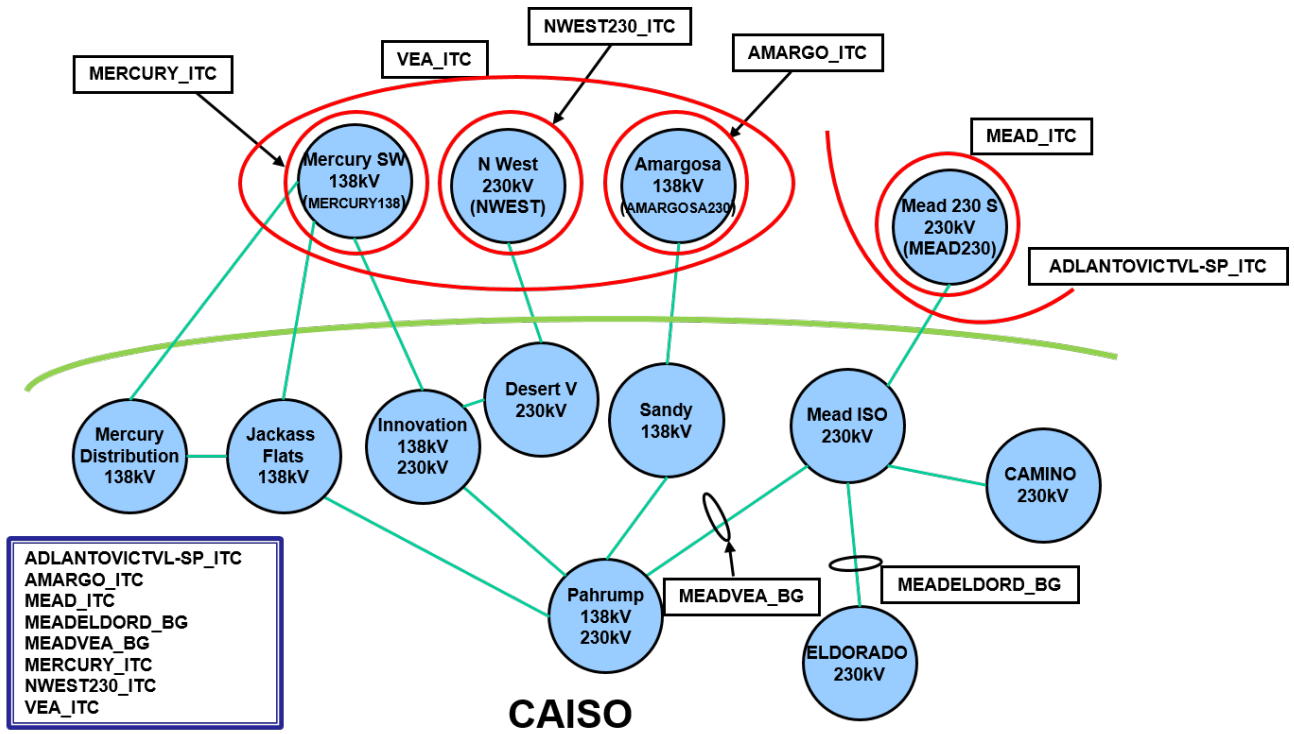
NWEST230_ITC

VEA_ITC

AMARGO_ITC

MERCURY_ITC

MEAD_ITC

Mercury SW
138kV
(MERCURY138)

N West
230kV
(NWEST)

Amargosa
138kV
(AMARGOSA230)

Mead 230 S
230kV
(MEAD230)

ADLANTOVICTVL-SP_ITC

Desert V
230kV

Sandy
138kV

Mead ISO
230kV

Mercury Distribution
138kV

Jackass Flats
138kV

Innovation
138kV
230kV

CAMINO
230kV

ADLANTOVICTVL-SP_ITC
AMARGO_ITC
MEAD_ITC
MEADELDORD_BG
MEADVEA_BG
MERCURY_ITC
NWEST230_ITC
VEA_ITC

Pahrump
138kV
230kV

MEADVEA_BG

MEADELDORD_BG

ELDORADO
230kV

CAISO